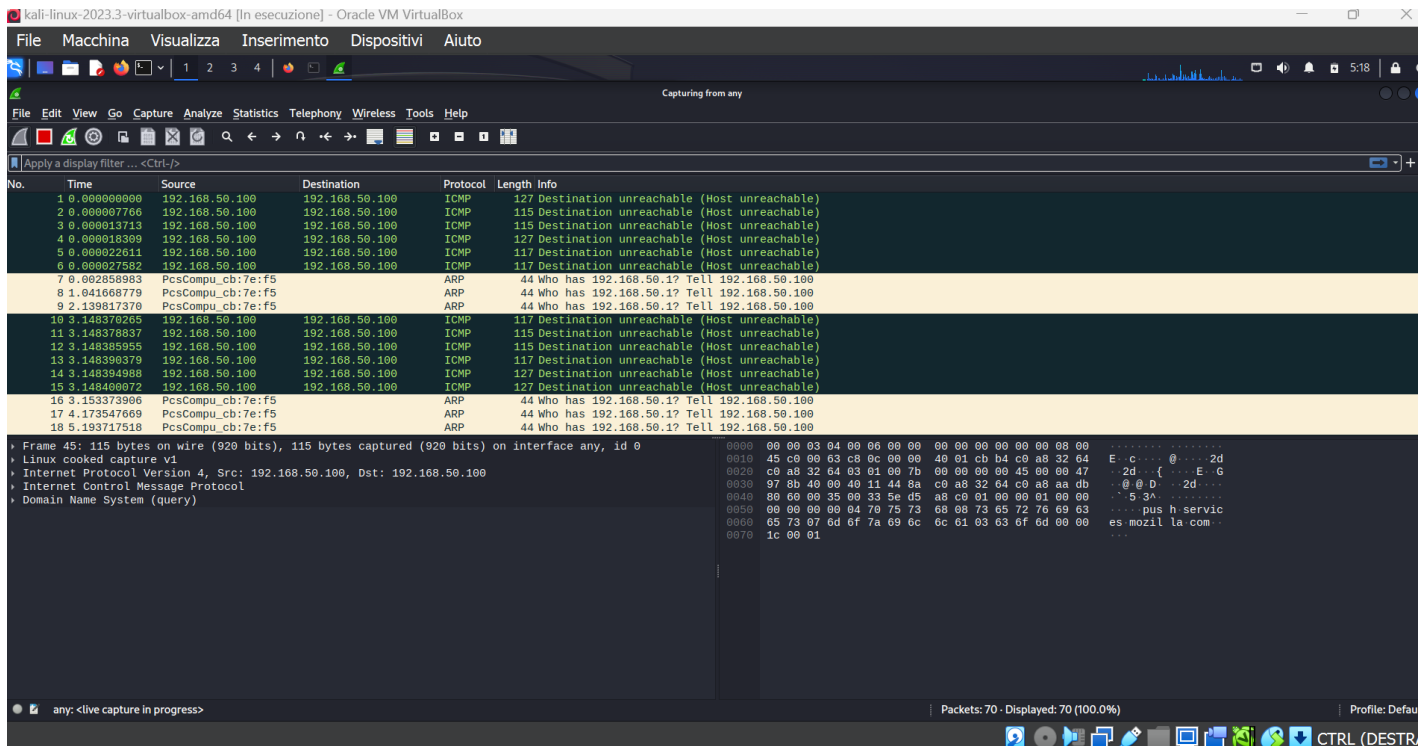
kali-linux-2023.3-virtualbox-amd64 [In esecuzione] - Oracle VM VirtualBox

File Macchina Visualizza Inserimento Dispositivi Aiuto

1 2 3 4

5:18

Capturing from any

File Edit View Go Capture Analyze Statistics Telephony Wireless Tools Help

Apply a display filter ... <Ctrl-/>

| No. | Time | Source | Destination | Protocol | Length | Info |
|---|---|---|---|---|---|---|
| 1 | 0.000000000 | 192.168.50.100 | 192.168.50.100 | ICMP | 127 | Destination unreachable (Host unreachable) |
| 2 | 0.000007766 | 192.168.50.100 | 192.168.50.100 | ICMP | 115 | Destination unreachable (Host unreachable) |
| 3 | 0.000013713 | 192.168.50.100 | 192.168.50.100 | ICMP | 115 | Destination unreachable (Host unreachable) |
| 4 | 0.000018309 | 192.168.50.100 | 192.168.50.100 | ICMP | 127 | Destination unreachable (Host unreachable) |
| 5 | 0.000022611 | 192.168.50.100 | 192.168.50.100 | ICMP | 117 | Destination unreachable (Host unreachable) |
| 6 | 0.000027582 | 192.168.50.100 | 192.168.50.100 | ICMP | 117 | Destination unreachable (Host unreachable) |
| 7 | 0.002858983 | PcsCompu_cb:7e:f5 | | ARP | 44 | Who has 192.168.50.1? Tell 192.168.50.100 |
| 8 | 1.041668779 | PcsCompu_cb:7e:f5 | | ARP | 44 | Who has 192.168.50.1? Tell 192.168.50.100 |
| 9 | 2.139817370 | PcsCompu_cb:7e:f5 | | ARP | 44 | Who has 192.168.50.1? Tell 192.168.50.100 |
| 10 | 3.148370265 | 192.168.50.100 | 192.168.50.100 | ICMP | 117 | Destination unreachable (Host unreachable) |
| 11 | 3.148378837 | 192.168.50.100 | 192.168.50.100 | ICMP | 115 | Destination unreachable (Host unreachable) |
| 12 | 3.148385955 | 192.168.50.100 | 192.168.50.100 | ICMP | 115 | Destination unreachable (Host unreachable) |
| 13 | 3.148390379 | 192.168.50.100 | 192.168.50.100 | ICMP | 117 | Destination unreachable (Host unreachable) |
| 14 | 3.148394988 | 192.168.50.100 | 192.168.50.100 | ICMP | 127 | Destination unreachable (Host unreachable) |
| 15 | 3.148400072 | 192.168.50.100 | 192.168.50.100 | ICMP | 127 | Destination unreachable (Host unreachable) |
| 16 | 3.153373906 | PcsCompu_cb:7e:f5 | | ARP | 44 | Who has 192.168.50.1? Tell 192.168.50.100 |
| 17 | 4.173547669 | PcsCompu_cb:7e:f5 | | ARP | 44 | Who has 192.168.50.1? Tell 192.168.50.100 |
| 18 | 5.193717518 | PcsCompu_cb:7e:f5 | | ARP | 44 | Who has 192.168.50.1? Tell 192.168.50.100 |

Frame 45: 115 bytes on wire (920 bits), 115 bytes captured (920 bits) on interface any, id 0
Linux cooked capture v1
Internet Protocol Version 4, Src: 192.168.50.100, Dst: 192.168.50.100
Internet Control Message Protocol
Domain Name System (query)

0000 00 00 03 04 00 06 00 00 00 00 00 00 00 00 08 00 ........ ........
0010 45 c0 00 63 c8 0c 00 00 40 01 cb b4 c0 a8 32 64 E··c···· @·····2d
0020 c0 a8 32 64 03 01 00 7b 00 00 00 00 45 00 00 47 ··2d···{ ····E··G
0030 97 8b 40 00 40 11 44 8a c0 a8 32 64 c0 a8 aa db ··@·@·D· ··2d····
0040 80 60 00 35 00 33 5e d5 a8 c0 01 00 00 01 00 00 ·`·5·3^· ········
0050 00 00 00 00 04 70 75 73 68 08 73 65 72 76 69 63 ·····pus h·servic
0060 65 73 07 6d 6f 7a 69 6c 6c 61 03 63 6f 6d 00 00 es·mozil la·com··
0070 1c 00 01 ···

any: <live capture in progress>
Packets: 70 · Displayed: 70 (100.0%)
Profile: Defau

CTRL (DESTR